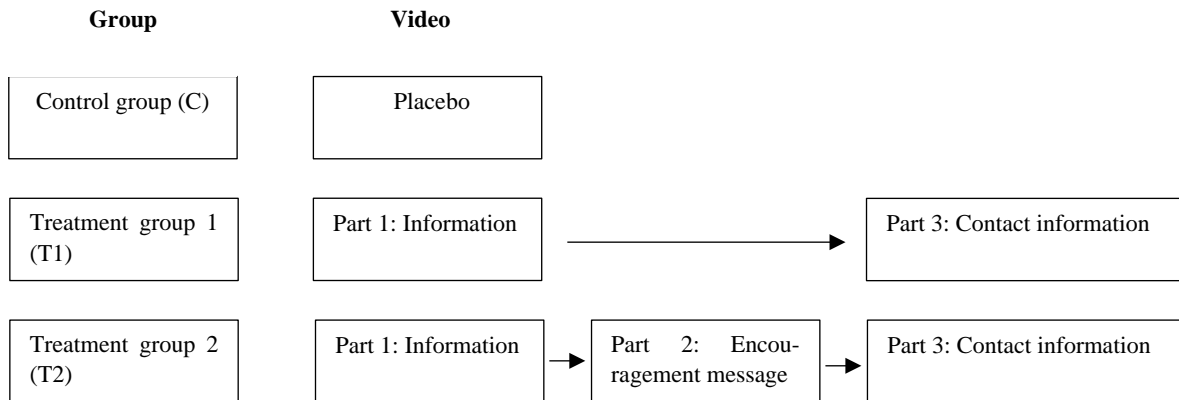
**Group** **Video**

Control group (C)

Placebo

Treatment group 1 (T1)

Part 1: Information

Part 3: Contact information

Treatment group 2 (T2)

Part 1: Information

Part 2: Encouragement message

Part 3: Contact information